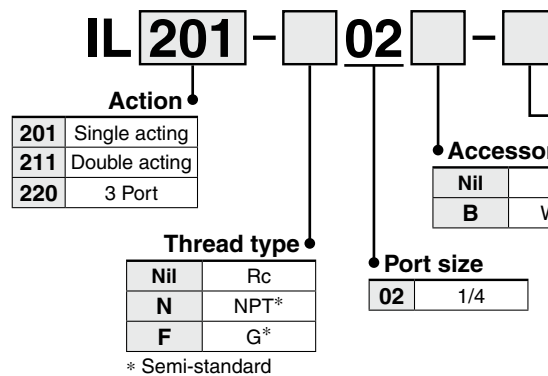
IL 201 – 02 –

Action

| 201 | Single acting |
|---|---|
| 211 | Double acting |
| 220 | 3 Port |

Thread type

| Nil | Rc |
|---|---|
| N | NPT* |
| F | G* |

∗ Semi-standard

Port size

| 02 | 1/4 |
|---|---|

Accessor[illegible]

| Nil | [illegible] |
|---|---|
| B | V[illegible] |